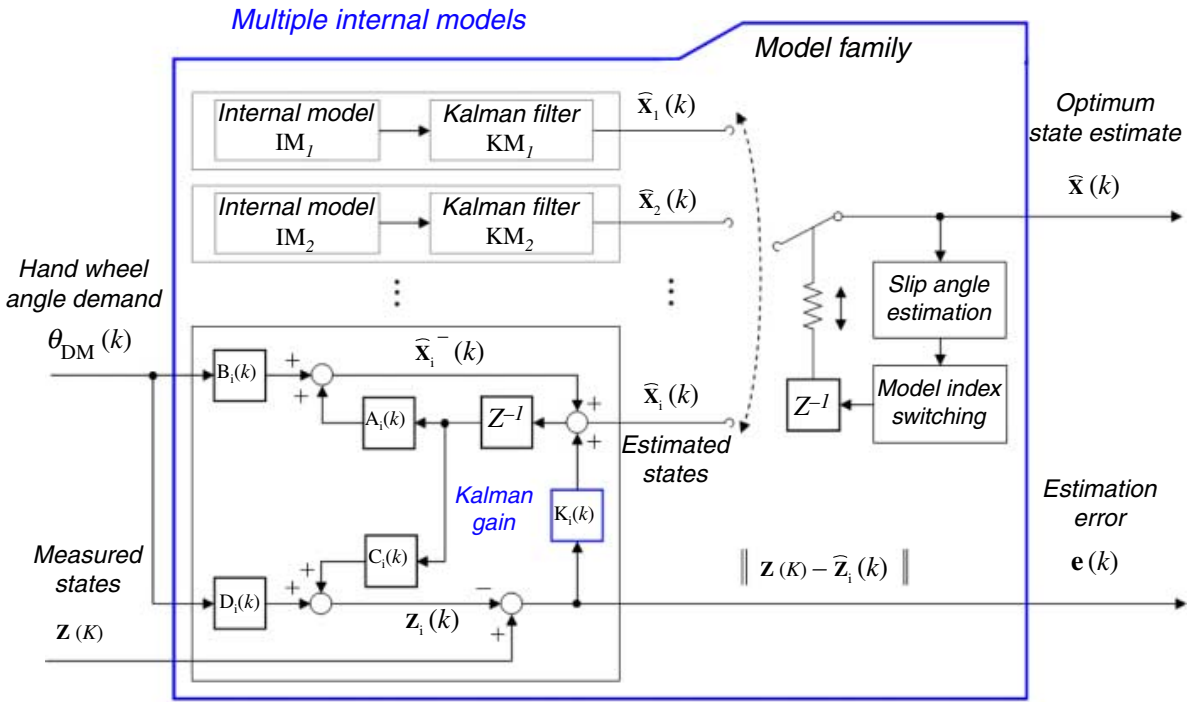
Multiple internal models

Model family

Internal model $IM_1$

Kalman filter $KM_1$

$\widehat{\mathbf{X}}_1(k)$

Optimum state estimate

$\widehat{\mathbf{X}}(k)$

Internal model $IM_2$

Kalman filter $KM_2$

$\widehat{\mathbf{X}}_2(k)$

Hand wheel angle demand

$\theta_{DM}(k)$

Slip angle estimation

$B_i(k)$

+

+

$\widehat{\mathbf{X}}_i^-(k)$

$A_i(k)$

$Z^{-1}$

+

+

$\widehat{\mathbf{X}}_i(k)$

$Z^{-1}$

Model index switching

Estimated states

Kalman gain

$K_i(k)$

Estimation error

Measured states

$C_i(k)$

+

$\| \mathbf{Z}(K) - \widehat{\mathbf{Z}}_i(k) \|$

$\mathbf{e}(k)$

$D_i(k)$

+

−

$\mathbf{Z}_i(k)$

+

$\mathbf{Z}(K)$